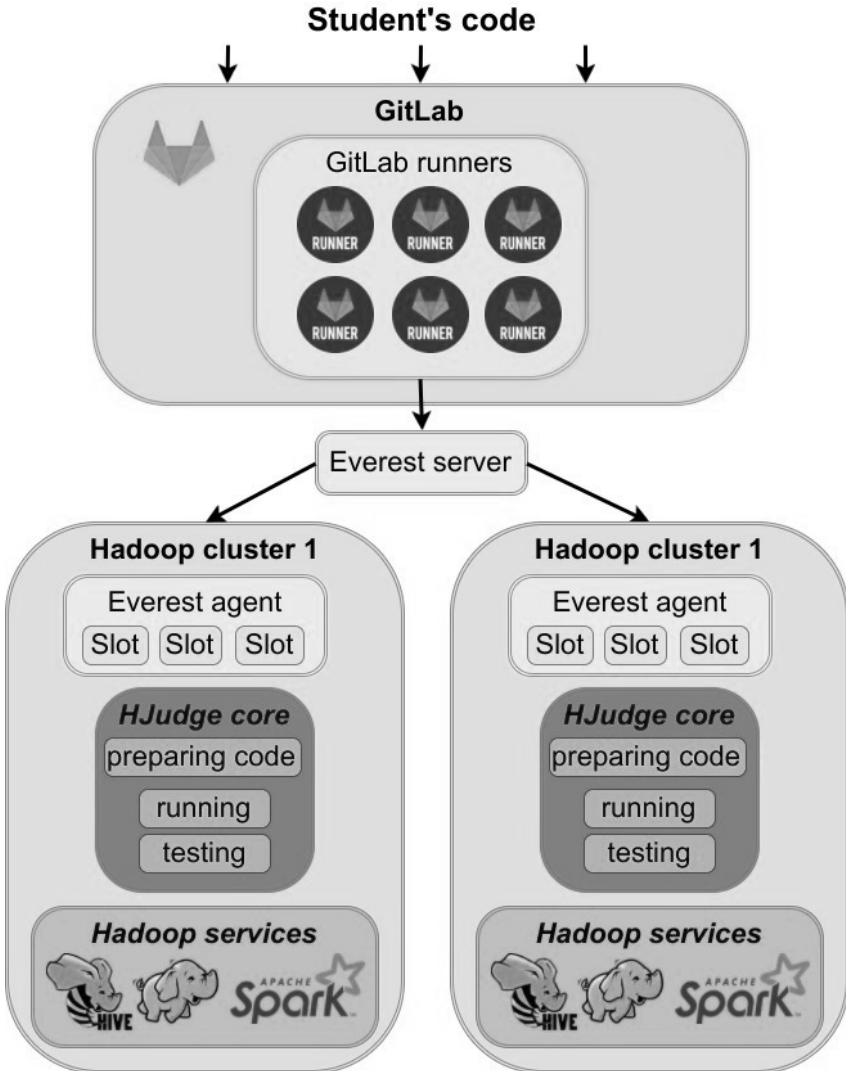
Student's code

GitLab

GitLab runners

RUNNER RUNNER RUNNER
RUNNER RUNNER RUNNER

Everest server

Hadoop cluster 1

Everest agent

Slot Slot Slot

HJudge core

preparing code

running

testing

Hadoop services

HIVE APACHE Spark

Hadoop cluster 1

Everest agent

Slot Slot Slot

HJudge core

preparing code

running

testing

Hadoop services

HIVE APACHE Spark